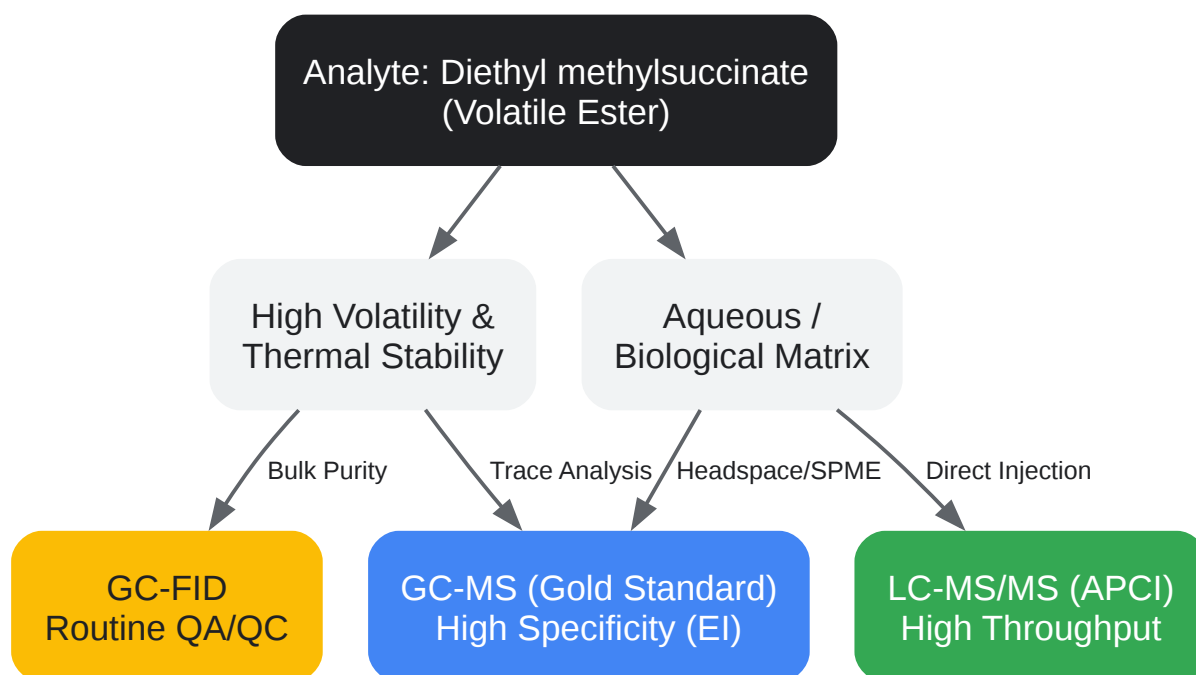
Analyte: Diethyl methylsuccinate
(Volatile Ester)

High Volatility &
Thermal Stability

Aqueous /
Biological Matrix

Bulk Purity

Trace Analysis

Headspace/SPME

Direct Injection

GC-FID
Routine QA/QC

GC-MS (Gold Standard)
High Specificity (EI)

LC-MS/MS (APCI)
High Throughput